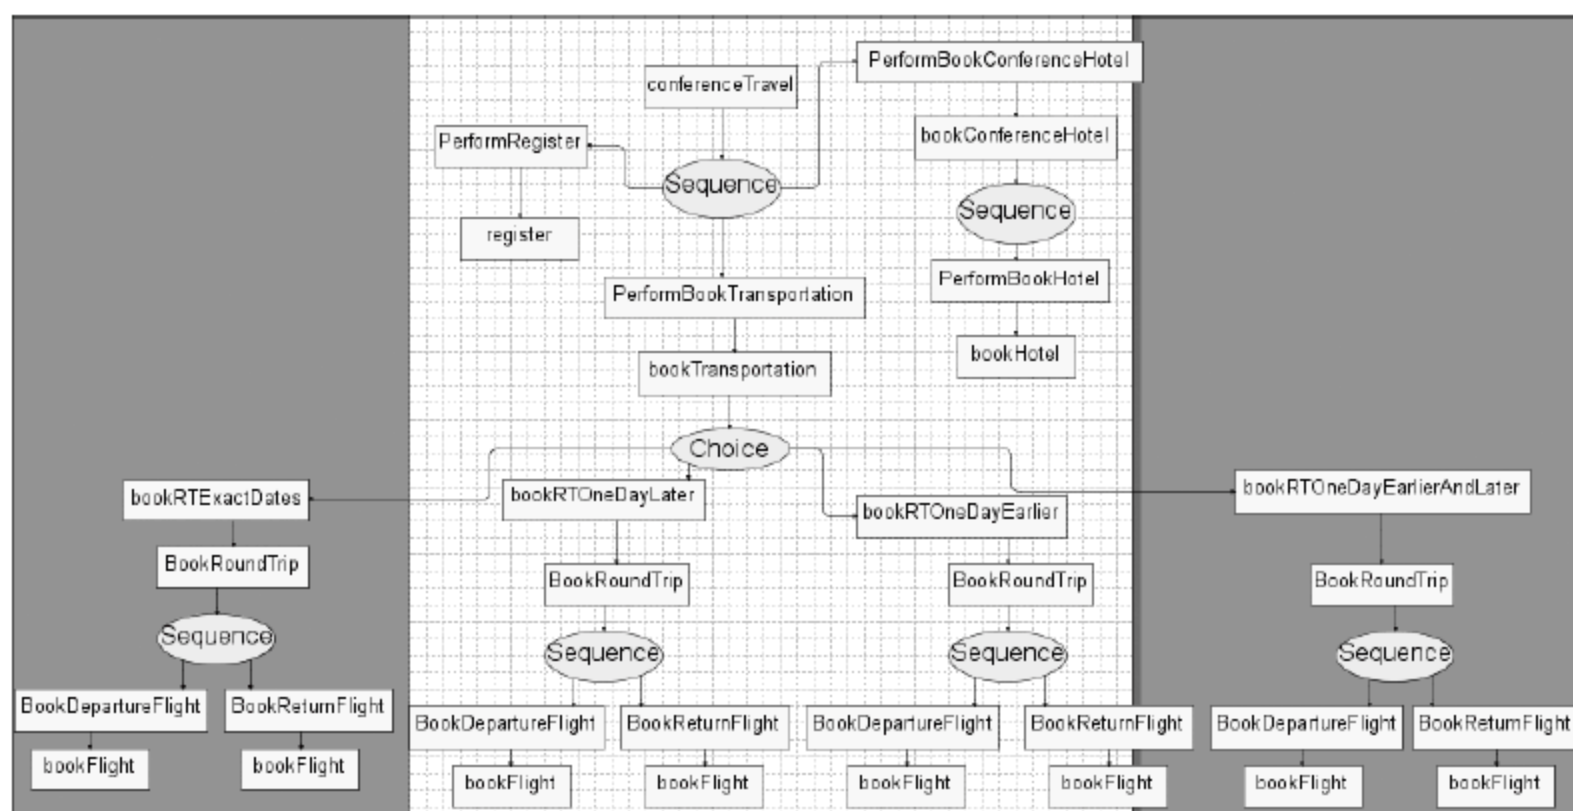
conferenceTravel

PerformBookConferenceHotel

PerformRegister

Sequence

bookConferenceHotel

register

Sequence

PerformBookHotel

PerformBookTransportation

bookHotel

bookTransportation

Choice

bookRTExactDates

bookRTOneDayLater

bookRTOneDayEarlier

bookRTOneDayEarlierAndLater

BookRoundTrip

BookRoundTrip

BookRoundTrip

BookRoundTrip

Sequence

Sequence

Sequence

Sequence

BookDepartureFlight

BookReturnFlight

BookDepartureFlight

BookReturnFlight

BookDepartureFlight

BookReturnFlight

BookDepartureFlight

BookReturnFlight

bookFlight

bookFlight

bookFlight

bookFlight

bookFlight

bookFlight

bookFlight

bookFlight